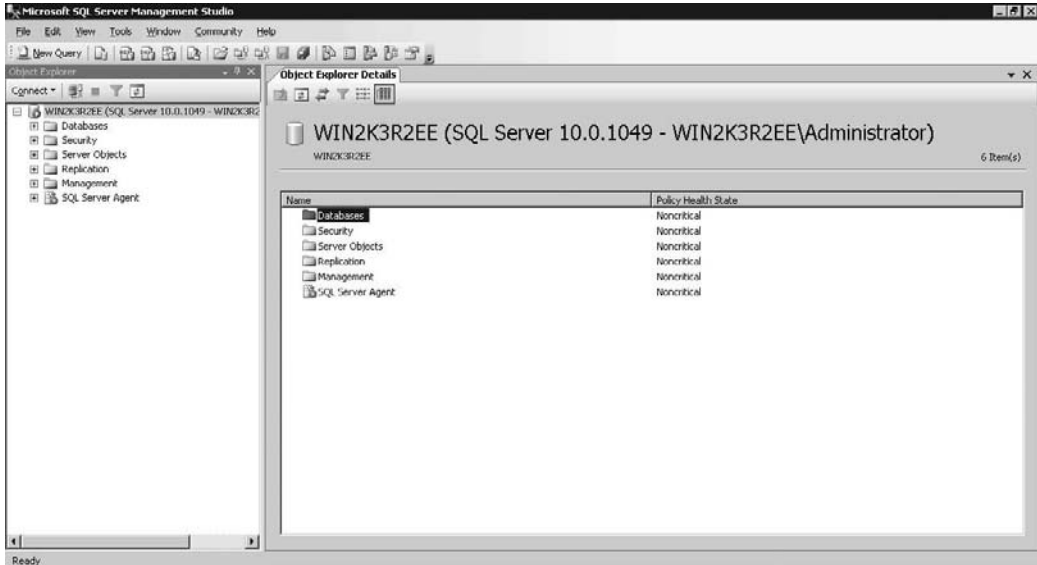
Microsoft SQL Server Management Studio

File Edit View Tools Window Community Help

New Query

Object Explorer

Connect

WIN2K3R2EE (SQL Server 10.0.1049 - WIN2K3R2

Databases
Security
Server Objects
Replication
Management
SQL Server Agent

Object Explorer Details

WIN2K3R2EE (SQL Server 10.0.1049 - WIN2K3R2EE\Administrator)

WIN2K3R2EE

6 Item(s)

| Name | Policy Health State |
|---|---|
| Databases | Noncritical |
| Security | Noncritical |
| Server Objects | Noncritical |
| Replication | Noncritical |
| Management | Noncritical |
| SQL Server Agent | Noncritical |

Ready